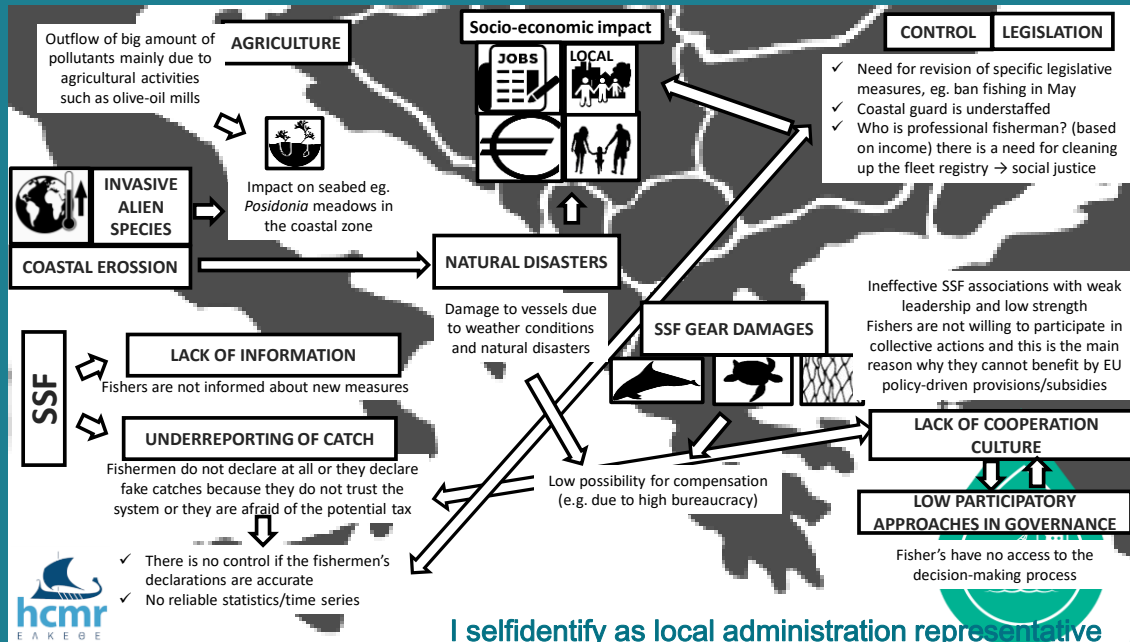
Outflow of big amount of pollutants mainly due to agricultural activities such as olive-oil mills

AGRICULTURE

Socio-economic impact

JOBS

LOCAL

CONTROL

LEGISLATION

✓ Need for revision of specific legislative measures, eg. ban fishing in May
✓ Coastal guard is understaffed
✓ Who is professional fisherman? (based on income) there is a need for cleaning up the fleet registry → social justice

INVASIVE ALIEN SPECIES

Impact on seabed eg. *Posidonia* meadows in the coastal zone

COASTAL EROSSION

NATURAL DISASTERS

Damage to vessels due to weather conditions and natural disasters

Ineffective SSF associations with weak leadership and low strength
Fishers are not willing to participate in collective actions and this is the main reason why they cannot benefit by EU policy-driven provisions/subsidies

SSF GEAR DAMAGES

SSF

LACK OF INFORMATION

Fishers are not informed about new measures

UNDERREPORTING OF CATCH

Fishermen do not declare at all or they declare fake catches because they do not trust the system or they are afraid of the potential tax

LACK OF COOPERATION CULTURE

Low possibility for compensation (e.g. due to high bureaucracy)

LOW PARTICIPATORY APPROACHES IN GOVERNANCE

Fisher's have no access to the decision-making process

✓ There is no control if the fishermen's declarations are accurate
✓ No reliable statistics/time series

hcmr
ΕΛΚΕΘΕ

I selfidentify as local administration representative